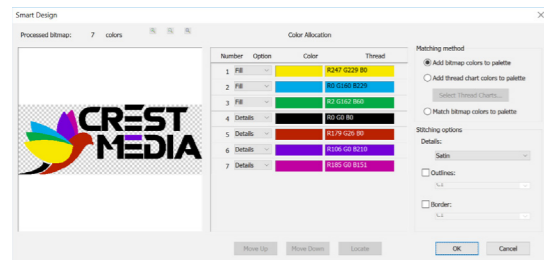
Smart Design

Processed bitmap: 7 colors

CREST MEDIA

Color Allocation

| Number | Option | Color | Thread |
|---|---|---|---|
| 1 | Fill | | R247 G229 B0 |
| 2 | Fill | | R0 G160 B229 |
| 3 | Fill | | R2 G162 B60 |
| 4 | Details | | R0 G0 B0 |
| 5 | Details | | R179 G26 B0 |
| 6 | Details | | R106 G0 B210 |
| 7 | Details | | R185 G0 B151 |

Matching method
Add bitmap colors to palette
Add thread chart colors to palette
Select Thread Charts...
Match bitmap colors to palette

Stitching options
Details:
Satin
Outlines:
Border:

Move Up Move Down Locate

OK Cancel